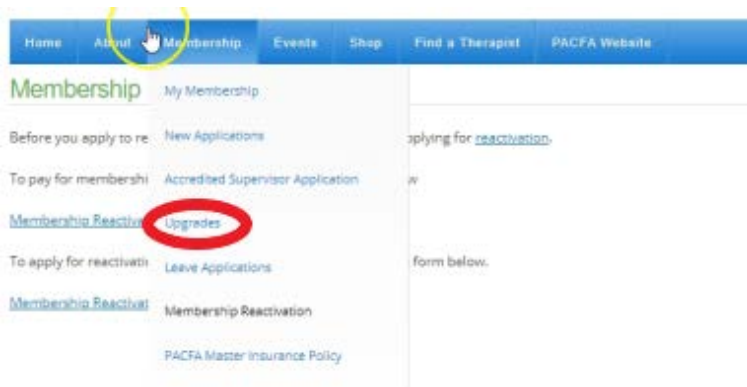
Home About Membership Events Shop Find a Therapist PACFA Website

Membership

My Membership
New Applications
Accredited Supervisor Application
Upgrades
Leave Applications
Membership Reactivation
PACFA Master Insurance Policy

Before you apply to re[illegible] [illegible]pplying for reactivation.

To pay for membershi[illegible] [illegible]w

Membership Reactiv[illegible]

To apply for reactivati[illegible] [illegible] form below.

Membership Reactivat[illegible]